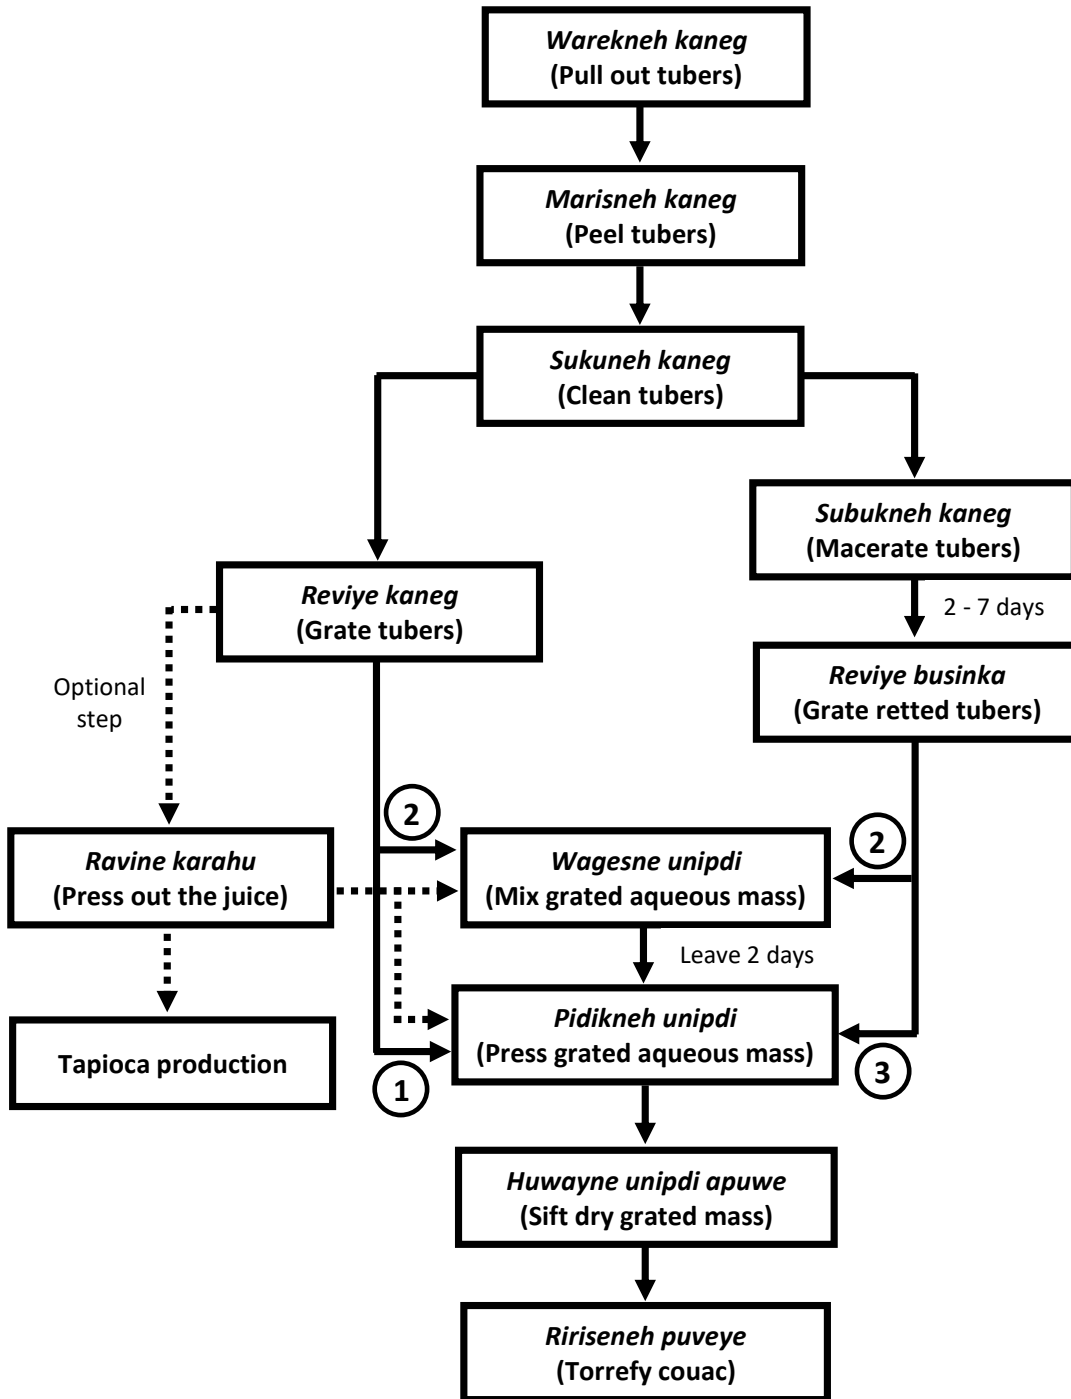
Warekneh kaneg
(Pull out tubers)

Marisneh kaneg
(Peel tubers)

Sukuneh kaneg
(Clean tubers)

Subukneh kaneg
(Macerate tubers)

2 - 7 days

Reviye kaneg
(Grate tubers)

Reviye businka
(Grate retted tubers)

Optional step

2

Ravine karahu
(Press out the juice)

Wagesne unipdi
(Mix grated aqueous mass)

2

Leave 2 days

Tapioca production

Pidikneh unipdi
(Press grated aqueous mass)

1

3

Huwayne unipdi apuwe
(Sift dry grated mass)

Ririseneh puveye
(Torrefy couac)